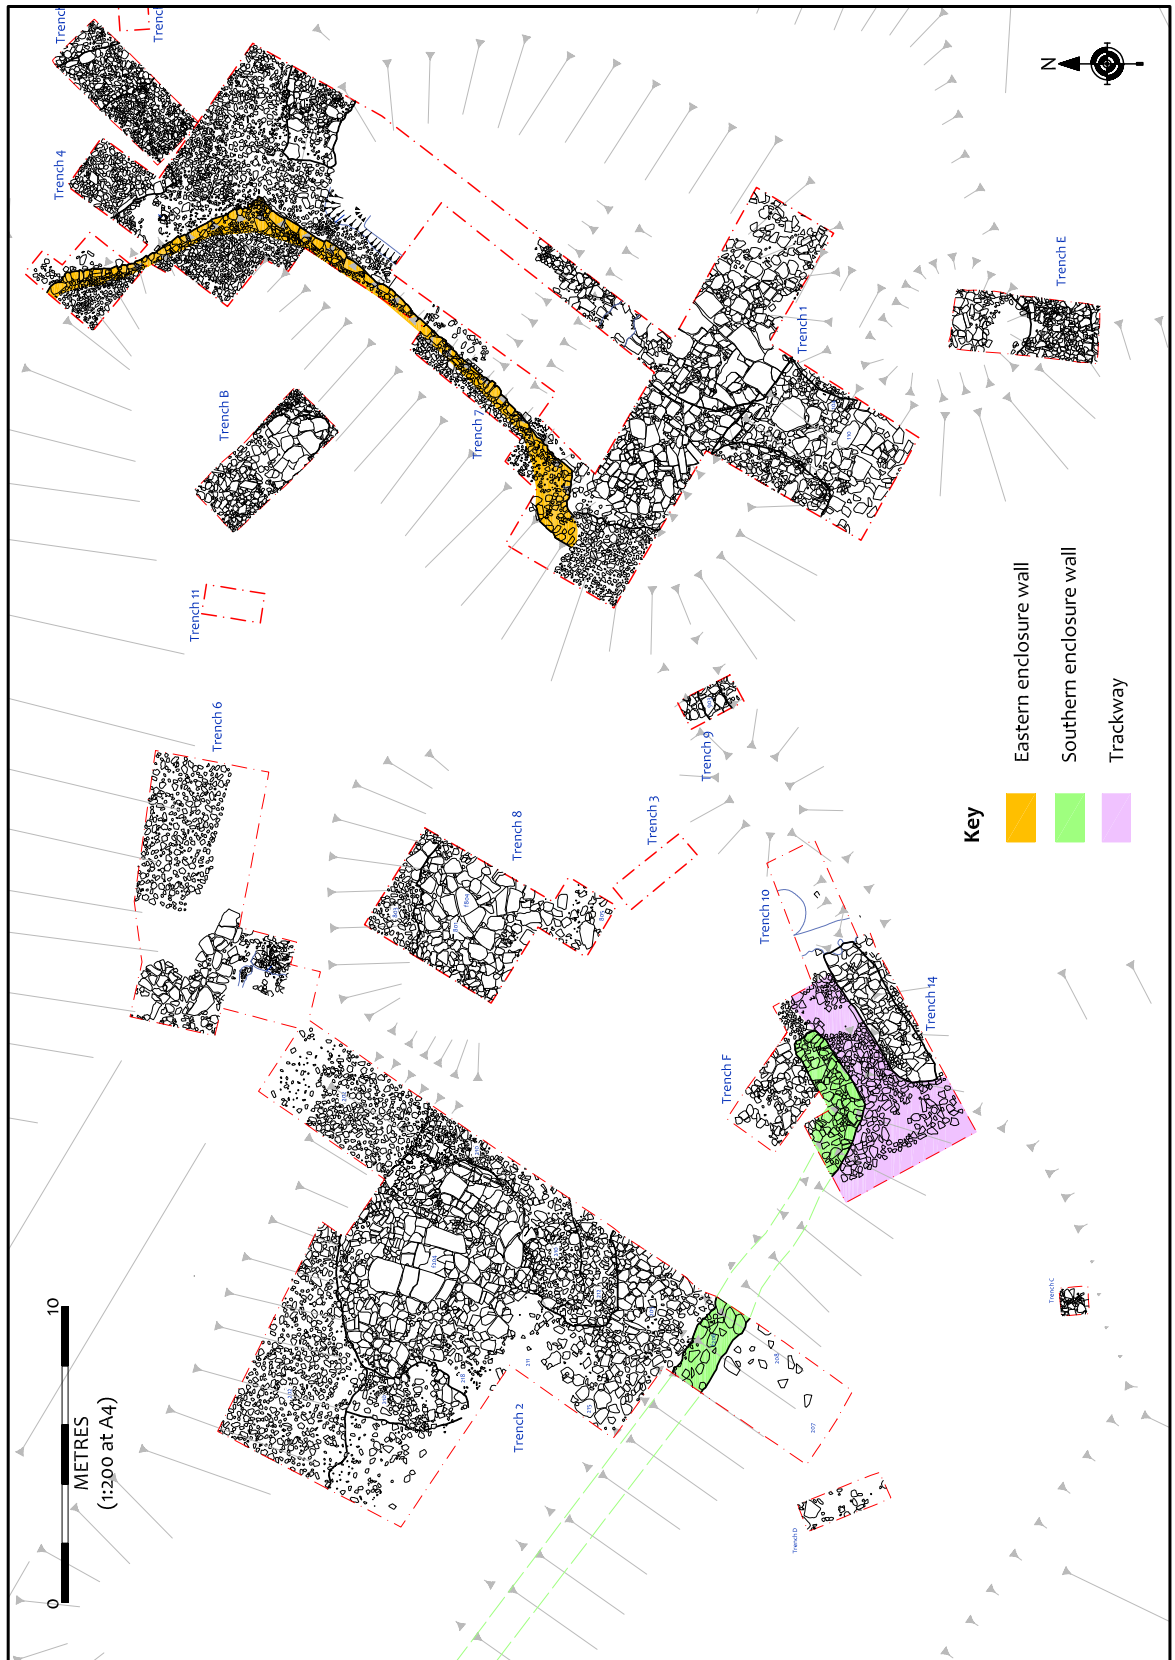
Trench
Trench
Trench 4
Trench E
Trench 1
Trench B
Trench 7
Trench 11
Trench 6
Trench 9
Trench 3
Trench 8
Trench 10
Trench 14
Trench F
Trench C
Trench 2
Trench D
N
Key
Eastern enclosure wall
Southern enclosure wall
Trackway
0
10
METRES
(1:200 at A4)